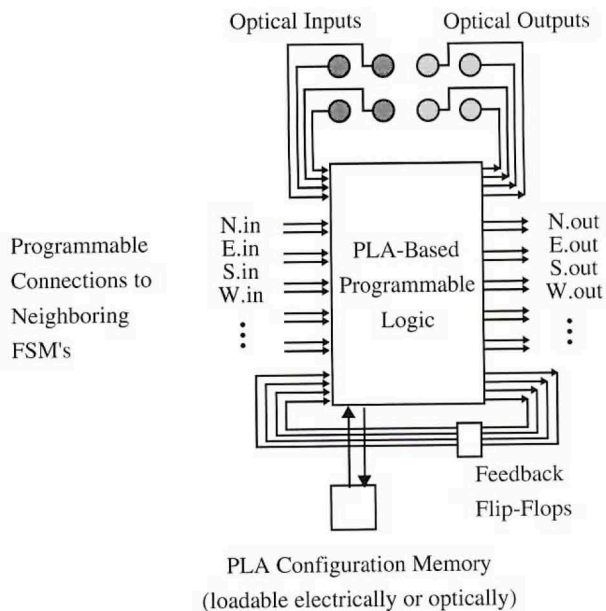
Optical Inputs

Optical Outputs

Programmable Connections to Neighboring FSM's

N.in
E.in
S.in
W.in
⋮

PLA-Based Programmable Logic

N.out
E.out
S.out
W.out
⋮

Feedback Flip-Flops

PLA Configuration Memory
(loadable electrically or optically)